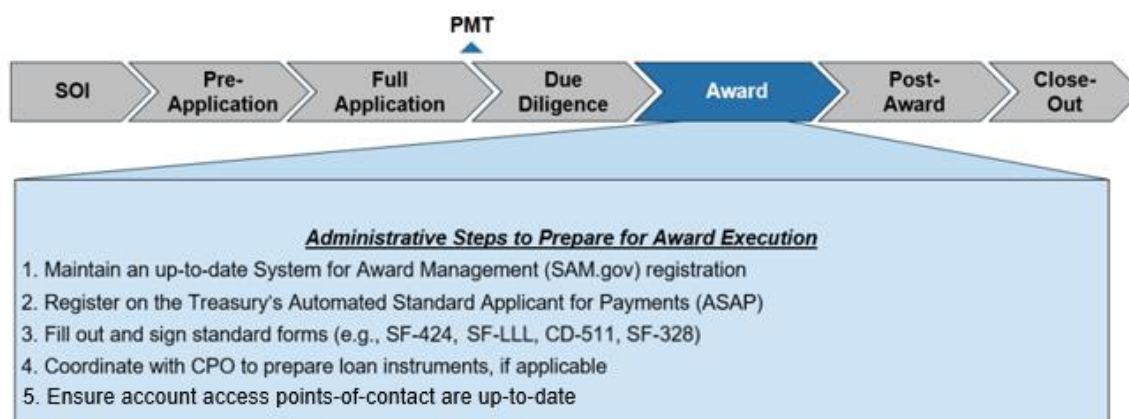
PMT

SOI

Pre-Application

Full Application

Due Diligence

Award

Post-Award

Close-Out

***Administrative Steps to Prepare for Award Execution***

1. Maintain an up-to-date System for Award Management (SAM.gov) registration
2. Register on the Treasury's Automated Standard Applicant for Payments (ASAP)
3. Fill out and sign standard forms (e.g., SF-424, SF-LLL, CD-511, SF-328)
4. Coordinate with CPO to prepare loan instruments, if applicable
5. Ensure account access points-of-contact are up-to-date